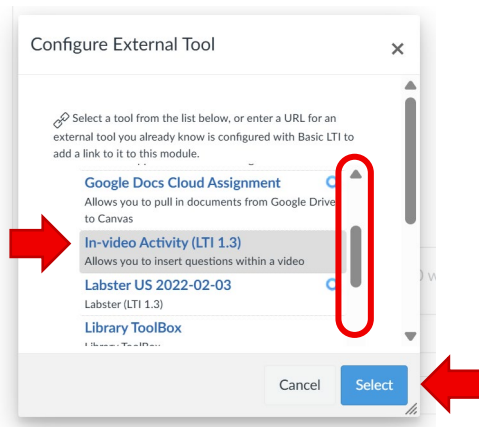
Configure External Tool

×

Select a tool from the list below, or enter a URL for an external tool you already know is configured with Basic LTI to add a link to it to this module.

Google Docs Cloud Assignment
Allows you to pull in documents from Google Drive to Canvas

In-video Activity (LTI 1.3)
Allows you to insert questions within a video

Labster US 2022-02-03
Labster (LTI 1.3)

Library ToolBox
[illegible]

Cancel

Select